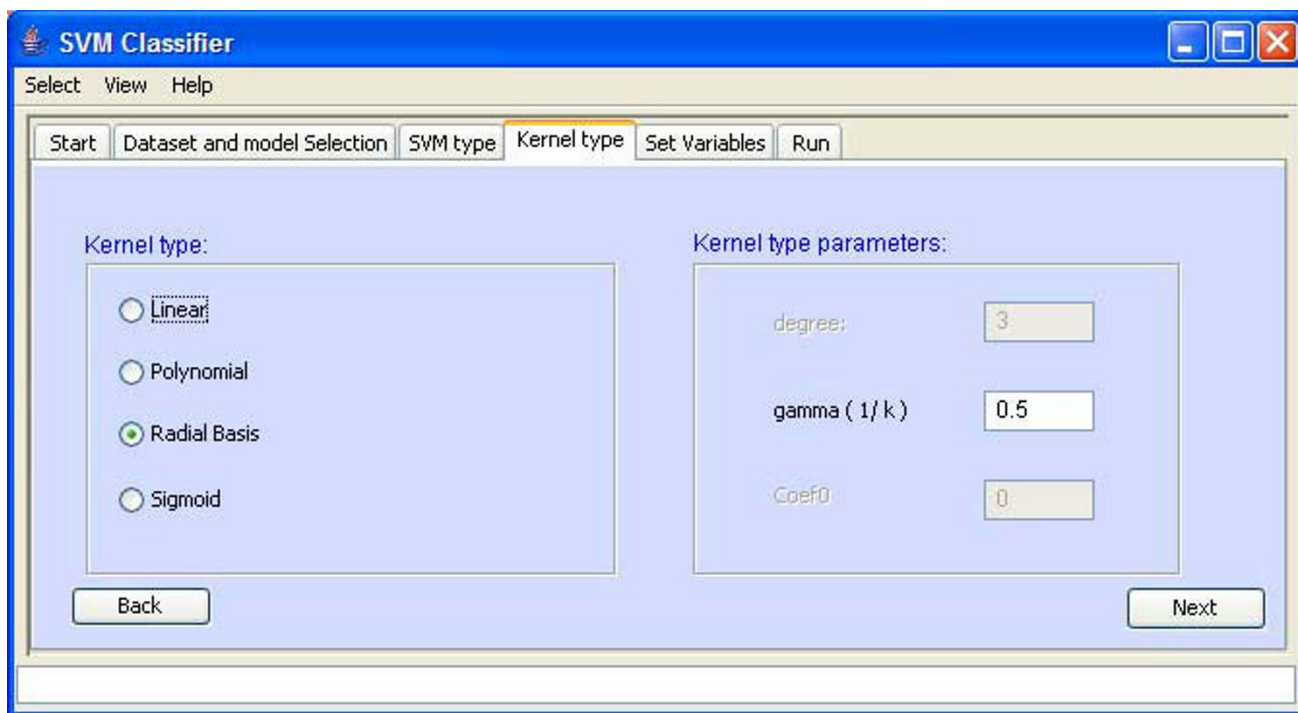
SVM Classifier

Select View Help

Start | Dataset and model Selection | SVM type | Kernel type | Set Variables | Run

Kernel type:

Linear

Polynomial

Radial Basis

Sigmoid

Kernel type parameters:

degree: 3

gamma ( 1/ k ) 0.5

Coef0 0

Back

Next